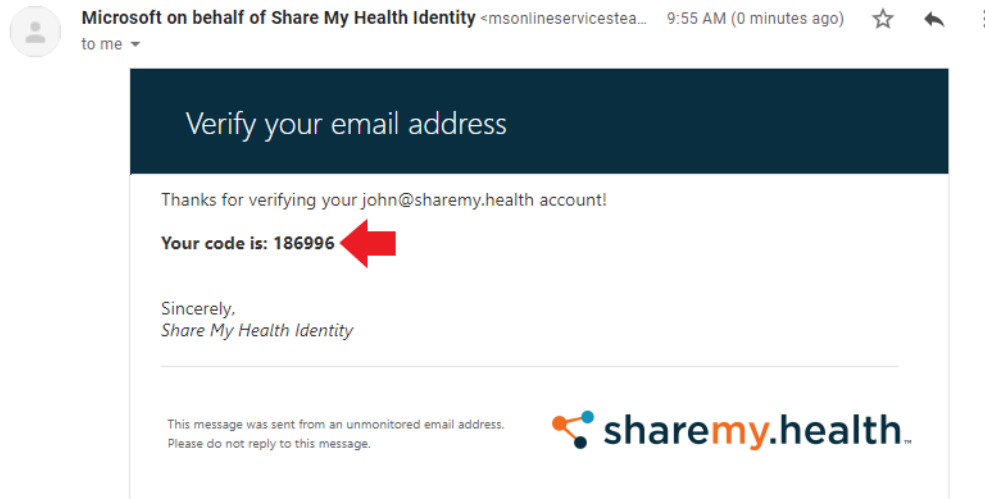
Microsoft on behalf of Share My Health Identity <msonlineservicestea... 9:55 AM (0 minutes ago)
to me

Verify your email address

Thanks for verifying your john@sharemy.health account!

**Your code is: 186996**

Sincerely,
*Share My Health Identity*

This message was sent from an unmonitored email address.
Please do not reply to this message.

sharemy.health™